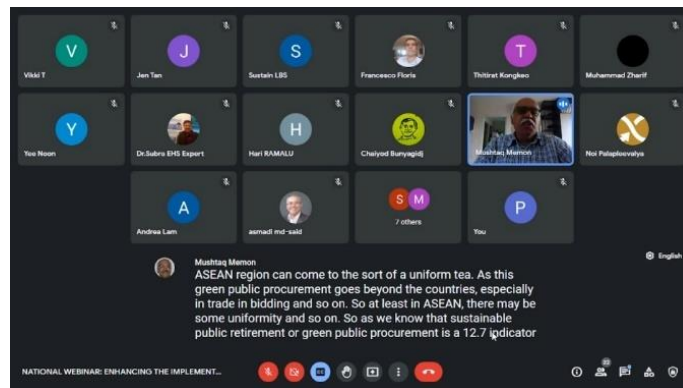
V
Vikki T

J
Jen Tan

S
Sustain LBS

Francesco Floris

T
Thitirat Kongkeo

Muhammad Zharif

Y
Yoo Noon

Dr.Subra EHS Expert

H
Hari RAMALU

Chaiyod Bunyagidj

Mushtaq Memon

Noi Palaploevalya

A
Andrea Lam

asmadi md-said

S M
7 others

P
You

English

Mushtaq Memon
ASEAN region can come to the sort of a uniform tea. As this green public procurement goes beyond the countries, especially in trade in bidding and so on. So at least in ASEAN, there may be some uniformity and so on. So as we know that sustainable public retirement or green public procurement is a 12.7 indicator

NATIONAL WEBINAR: ENHANCING THE IMPLEMENT...

22